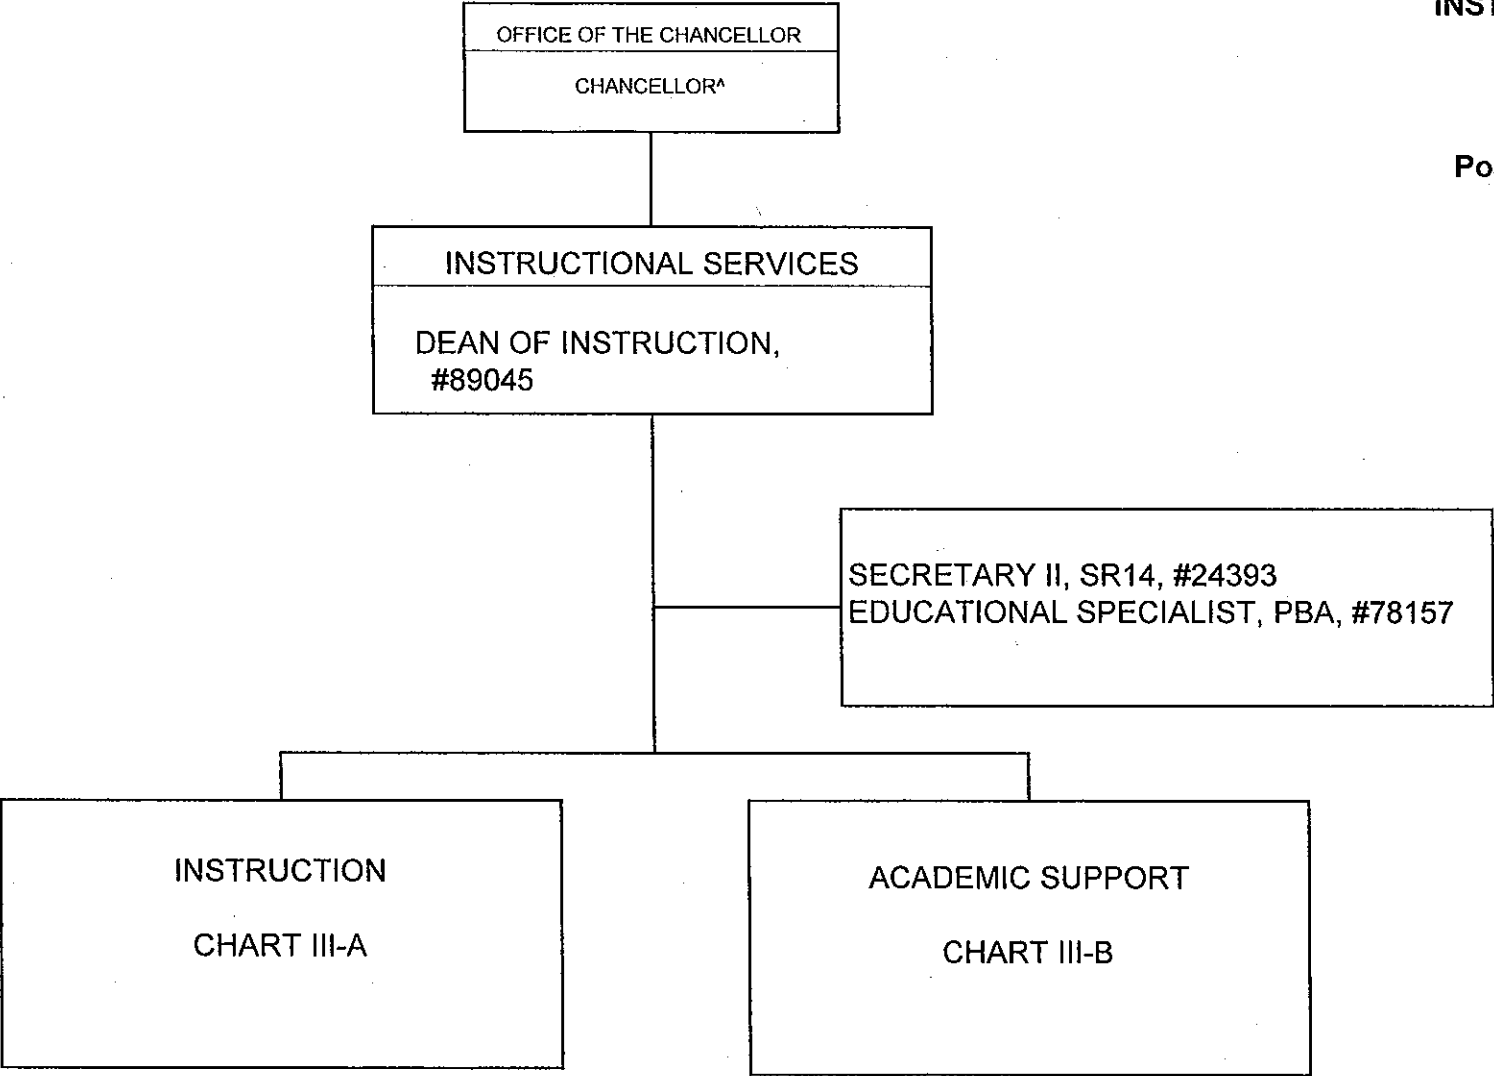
INS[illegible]

Po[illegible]

OFFICE OF THE CHANCELLOR

CHANCELLOR^

INSTRUCTIONAL SERVICES

DEAN OF INSTRUCTION, #89045

SECRETARY II, SR14, #24393
EDUCATIONAL SPECIALIST, PBA, #78157

INSTRUCTION

CHART III-A

ACADEMIC SUPPORT

CHART III-B